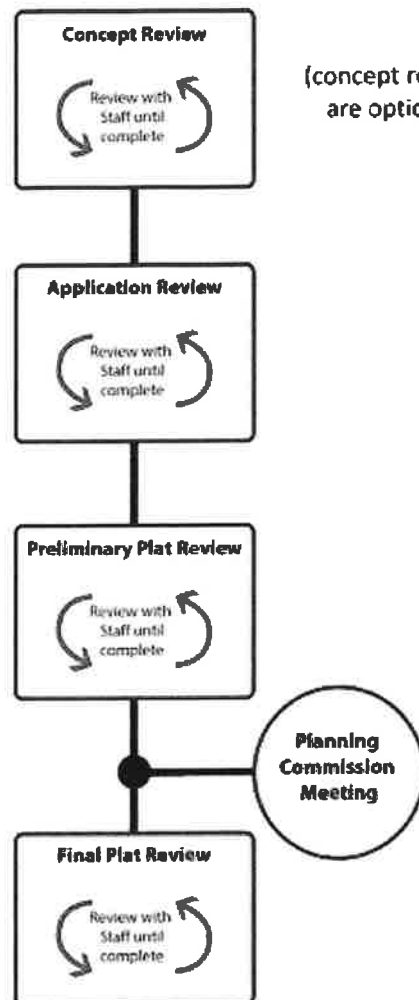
Concept Review

Review with Staff until complete

(concept re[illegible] are optio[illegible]

Application Review

Review with Staff until complete

Preliminary Plat Review

Review with Staff until complete

Planning Commission Meeting

Final Plat Review

Review with Staff until complete